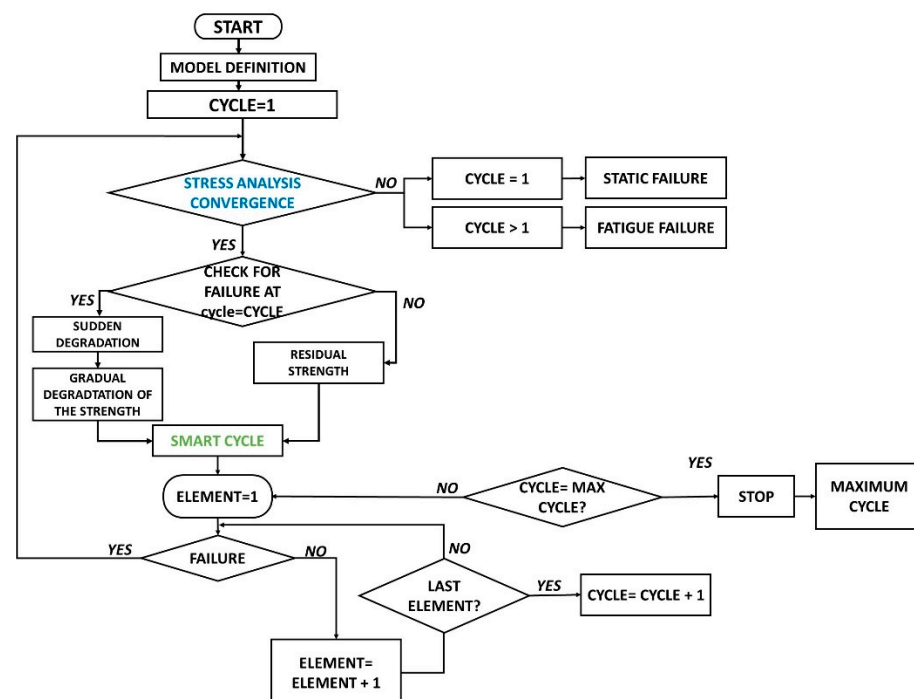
START

MODEL DEFINITION

CYCLE=1

STRESS ANALYSIS CONVERGENCE

NO

CYCLE = 1

STATIC FAILURE

CYCLE > 1

FATIGUE FAILURE

YES

CHECK FOR FAILURE AT cycle=CYCLE

YES

NO

SUDDEN DEGRADATION

GRADUAL DEGRADTATION OF THE STRENGTH

RESIDUAL STRENGTH

SMART CYCLE

ELEMENT=1

NO

CYCLE= MAX CYCLE?

YES

STOP

MAXIMUM CYCLE

YES

FAILURE

NO

NO

LAST ELEMENT?

YES

CYCLE= CYCLE + 1

ELEMENT= ELEMENT + 1